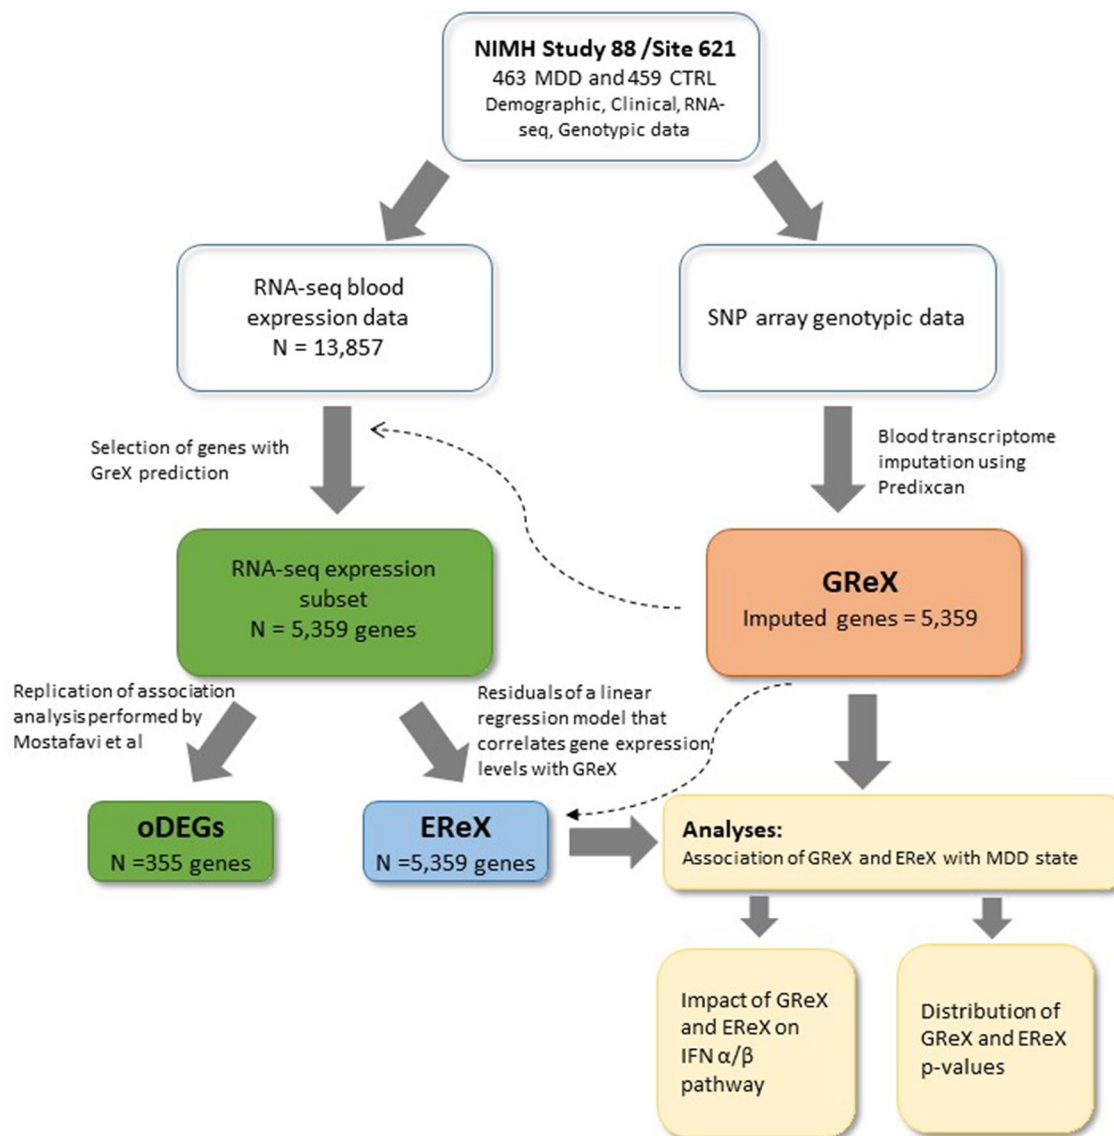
NIMH Study 88 /Site 621
463 MDD and 459 CTRL
Demographic, Clinical, RNA-seq, Genotypic data

RNA-seq blood expression data
N = 13,857

SNP array genotypic data

Selection of genes with GreX prediction

Blood transcriptome imputation using Predixcan

RNA-seq expression subset
N = 5,359 genes

GReX
Imputed genes = 5,359

Replication of association analysis performed by Mostafavi et al

Residuals of a linear regression model that correlates gene expression levels with GReX

oDEGs
N =355 genes

EReX
N =5,359 genes

Analyses:
Association of GReX and EReX with MDD state

Impact of GReX and EReX on IFN $\alpha/\beta$ pathway

Distribution of GReX and EReX p-values